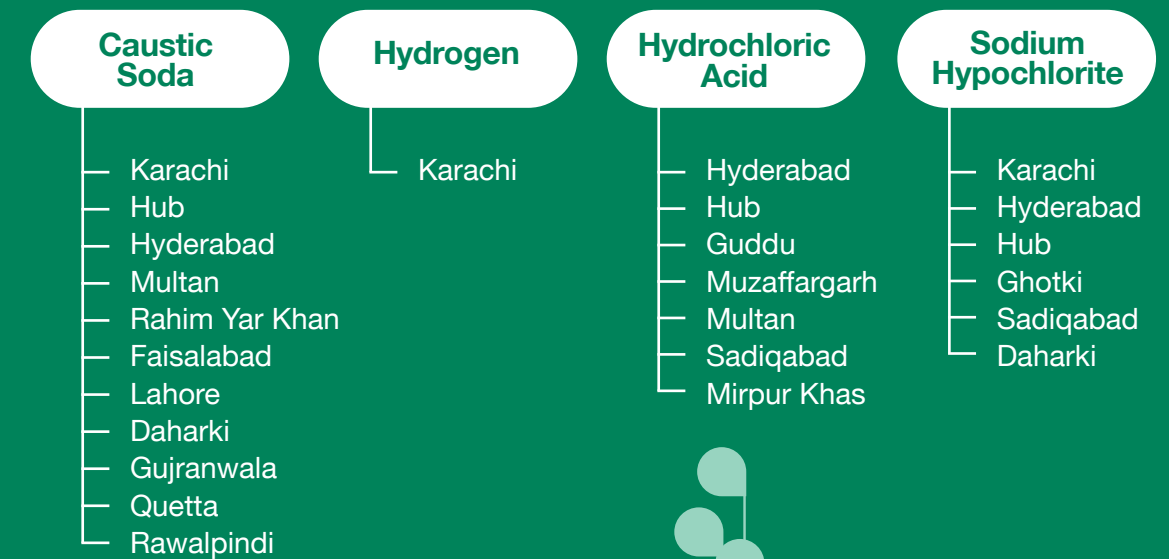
Caustic Soda

Karachi
Hub
Hyderabad
Multan
Rahim Yar Khan
Faisalabad
Lahore
Daharki
Gujranwala
Quetta
Rawalpindi

Hydrogen

Karachi

Hydrochloric Acid

Hyderabad
Hub
Guddu
Muzaffargarh
Multan
Sadiqabad
Mirpur Khas

Sodium Hypochlorite

Karachi
Hyderabad
Hub
Ghotki
Sadiqabad
Daharki